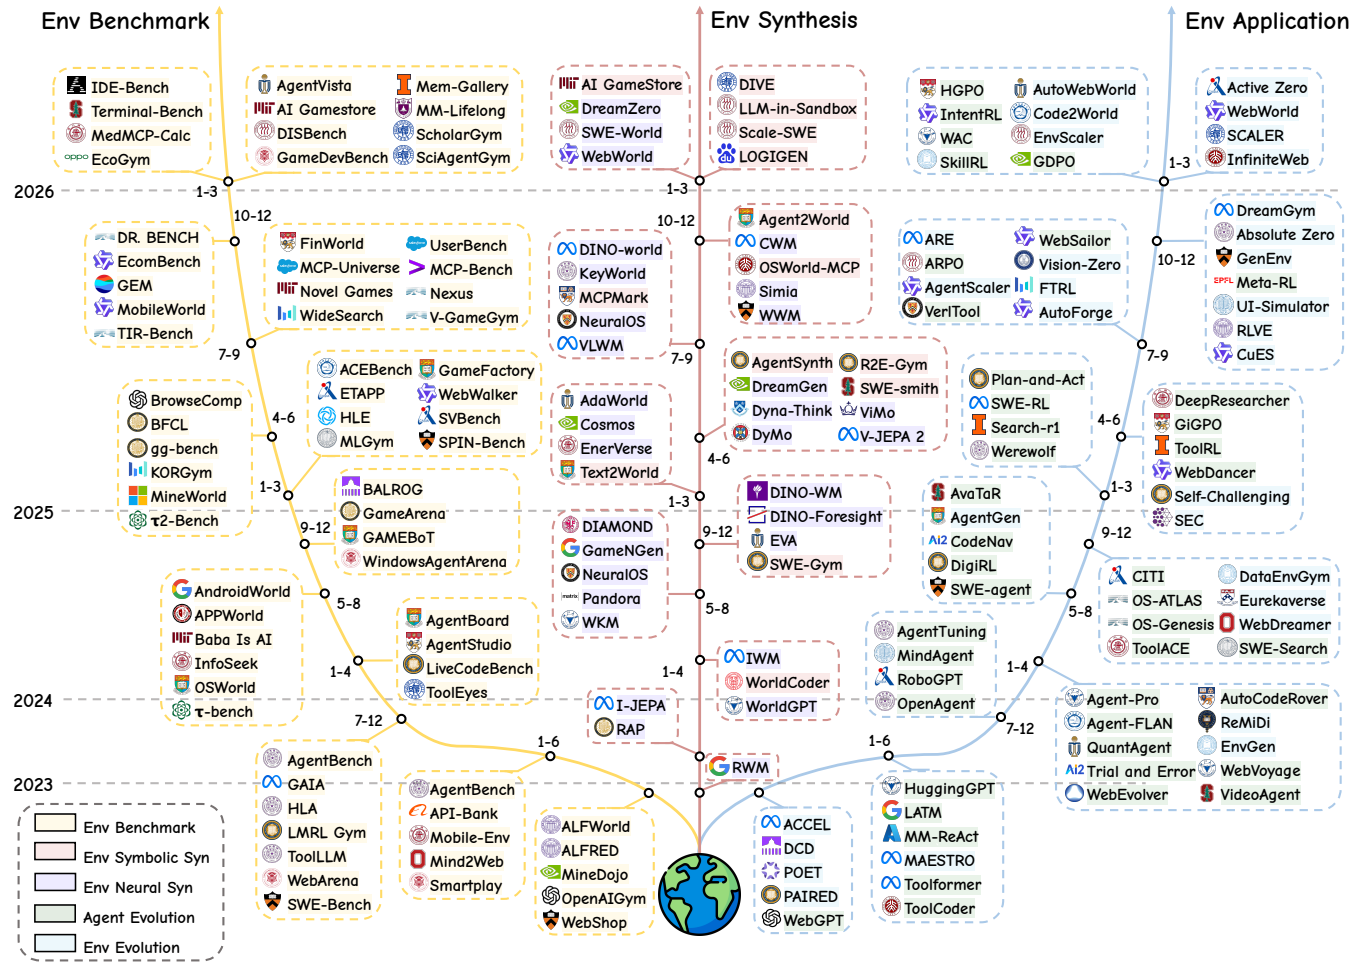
Env Benchmark

Env Synthesis

Env Application

IDE-Bench
Terminal-Bench
MedMCP-Calc
EcoGym

AgentVista
AI Gamestore
DISBench
GameDevBench
Mem-Gallery
MM-Lifelong
ScholarGym
SciAgentGym

AI GameStore
DreamZero
SWE-World
WebWorld

DIVE
LLM-in-Sandbox
Scale-SWE
LOGIGEN

HGPO
IntentRL
WAC
SkillRL
AutoWebWorld
Code2World
EnvScaler
GDPO

Active Zero
WebWorld
SCALER
InfiniteWeb

2026

1-3

1-3

1-3

10-12

10-12

10-12

DR. BENCH
EcomBench
GEM
MobileWorld
TIR-Bench

FinWorld
MCP-Universe
Novel Games
WideSearch
UserBench
MCP-Bench
Nexus
V-GameGym

DINO-world
KeyWorld
MCPMark
NeuralOS
VLWM

Agent2World
CWM
OSWorld-MCP
Simia
WWM

ARE
ARPO
AgentScaler
VerlTool
WebSailor
Vision-Zero
FTRL
AutoForge

DreamGym
Absolute Zero
GenEnv
Meta-RL
UI-Simulator
RLVE
CuES

7-9

7-9

7-9

BrowseComp
BFCL
gg-bench
KORGym
MineWorld
τ2-Bench

ACEBench
ETAPP
HLE
MLGym
GameFactory
WebWalker
SVBench
SPIN-Bench

AgentSynth
DreamGen
Dyna-Think
DyMo
R2E-Gym
SWE-smith
ViMo
V-JEPA 2

Plan-and-Act
SWE-RL
Search-r1
Werewolf

4-6

4-6

4-6

AdaWorld
Cosmos
EnerVerse
Text2World

DeepResearcher
GiGPO
ToolRL
WebDancer
Self-Challenging
SEC

1-3

1-3

1-3

2025

BALROG
GameArena
GAMEBoT
WindowsAgentArena

DINO-WM
DINO-Foresight
EVA
SWE-Gym

AvaTaR
AgentGen
CodeNav
DigiRL
SWE-agent

9-12

9-12

9-12

DIAMOND
GameNGen
NeuralOS
Pandora
WKM

AndroidWorld
APPWorld
Baba Is AI
InfoSeek
OSWorld
τ-bench

5-8

5-8

5-8

CITI
OS-ATLAS
OS-Genesis
ToolACE
DataEnvGym
Eurekaverse
WebDreamer
SWE-Search

AgentBoard
AgentStudio
LiveCodeBench
ToolEyes

1-4

1-4

1-4

IWM
WorldCoder
WorldGPT

AgentTuning
MindAgent
RoboGPT
OpenAgent

2024

I-JEPA
RAP

Agent-Pro
Agent-FLAN
QuantAgent
Trial and Error
WebEvolver
AutoCodeRover
ReMiDi
EnvGen
WebVoyage
VideoAgent

7-12

7-12

1-6

1-6

RWM

2023

AgentBench
GAIA
HLA
LMRL Gym
ToolLLM
WebArena
SWE-Bench

AgentBench
API-Bank
Mobile-Env
Mind2Web
Smartplay

ALFWorld
ALFRED
MineDojo
OpenAIGym
WebShop

ACCEL
DCD
POET
PAIRED
WebGPT

HuggingGPT
LATM
MM-ReAct
MAESTRO
Toolformer
ToolCoder

Env Benchmark
Env Symbolic Syn
Env Neural Syn
Agent Evolution
Env Evolution